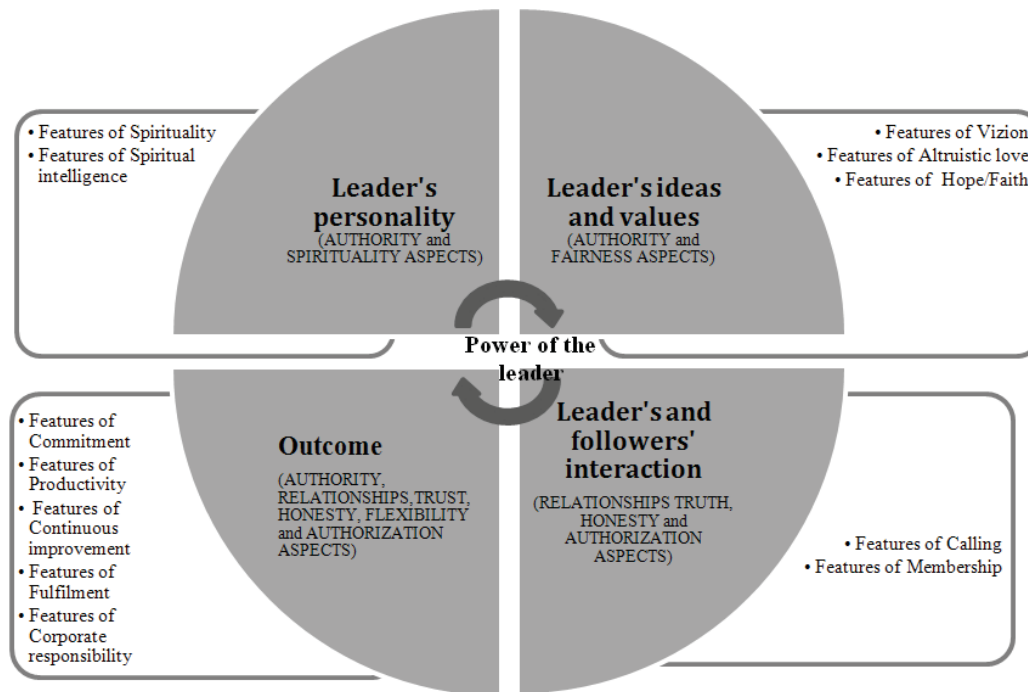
• Features of Spirituality
• Features of Spiritual intelligence

Leader's personality
(AUTHORITY and SPIRITUALITY ASPECTS)

Leader's ideas and values
(AUTHORITY and FAIRNESS ASPECTS)

• Features of Vizion
• Features of Altruistic love
• Features of Hope/Faith

Power of the leader

• Features of Commitment
• Features of Productivity
• Features of Continuous improvement
• Features of Fulfilment
• Features of Corporate responsibility

Outcome
(AUTHORITY, RELATIONSHIPS, TRUST, HONESTY, FLEXIBILITY and AUTHORIZATION ASPECTS)

Leader's and followers' interaction
(RELATIONSHIPS TRUTH, HONESTY and AUTHORIZATION ASPECTS)

• Features of Calling
• Features of Membership